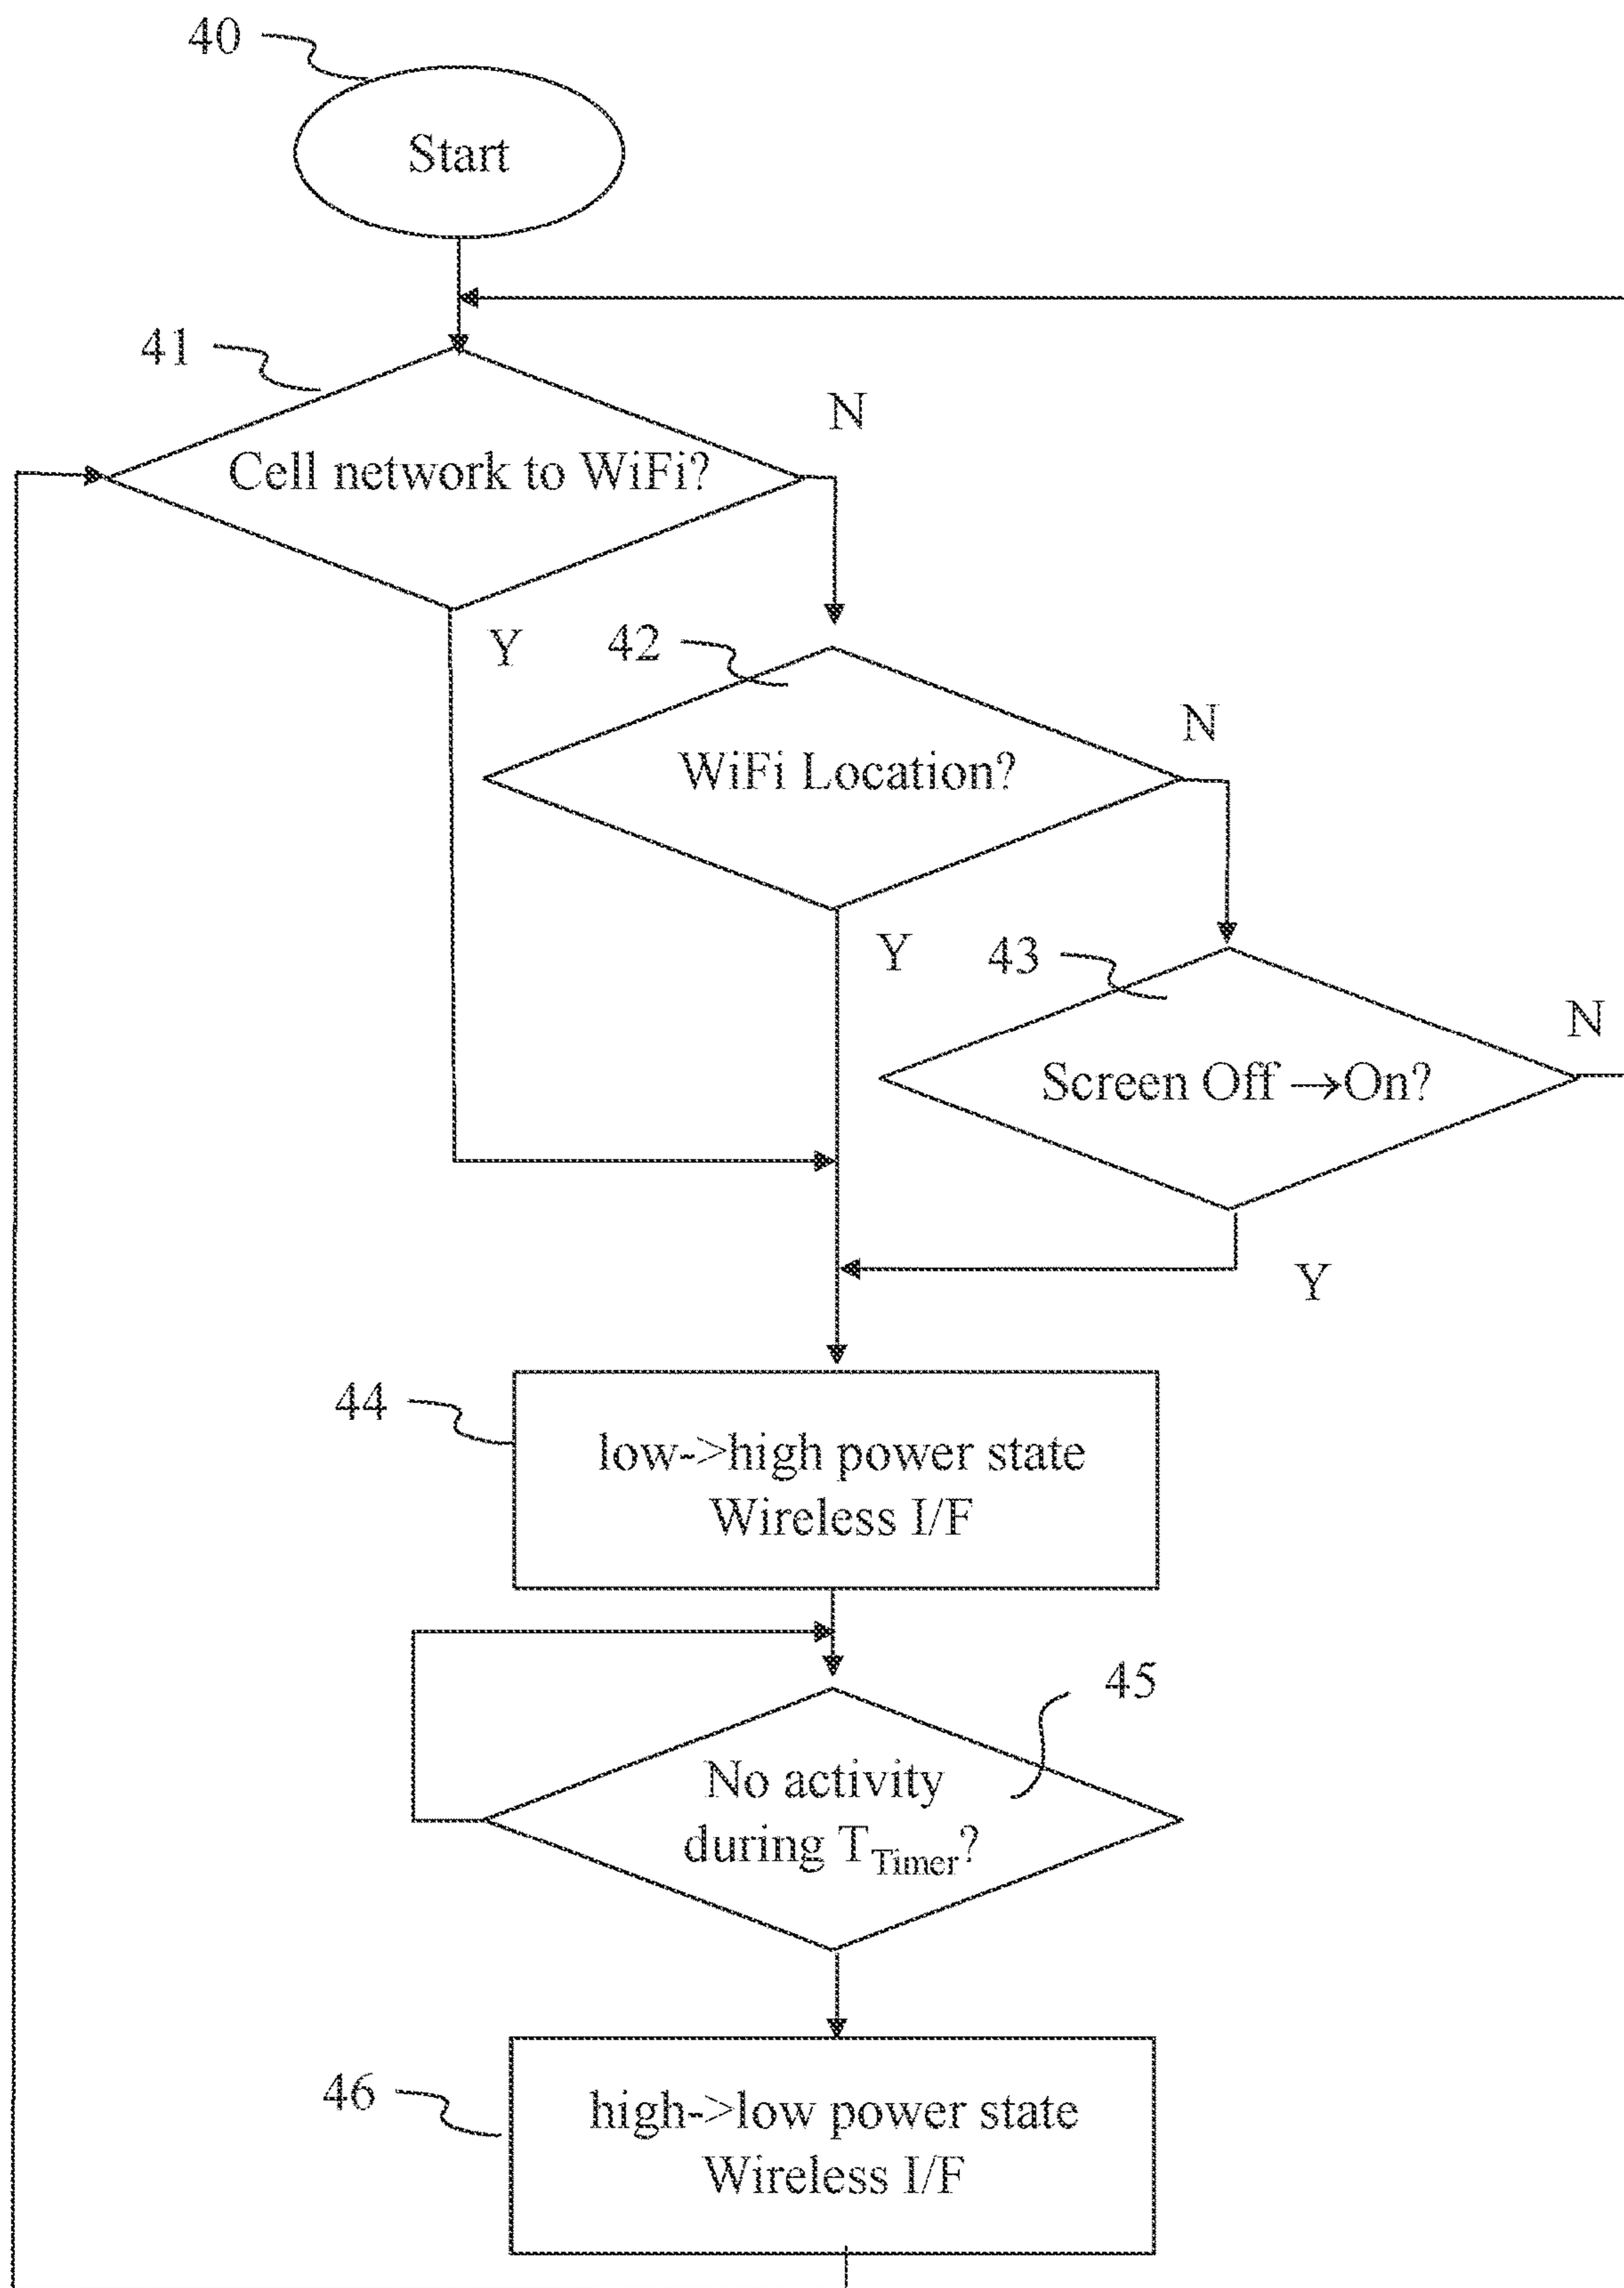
40

Start

41

Cell network to WiFi?

N

Y

42

WiFi Location?

N

Y

43

Screen Off →On?

N

Y

44

low->high power state Wireless I/F

45

No activity during $T_{Timer}$?

46

high->low power state Wireless I/F